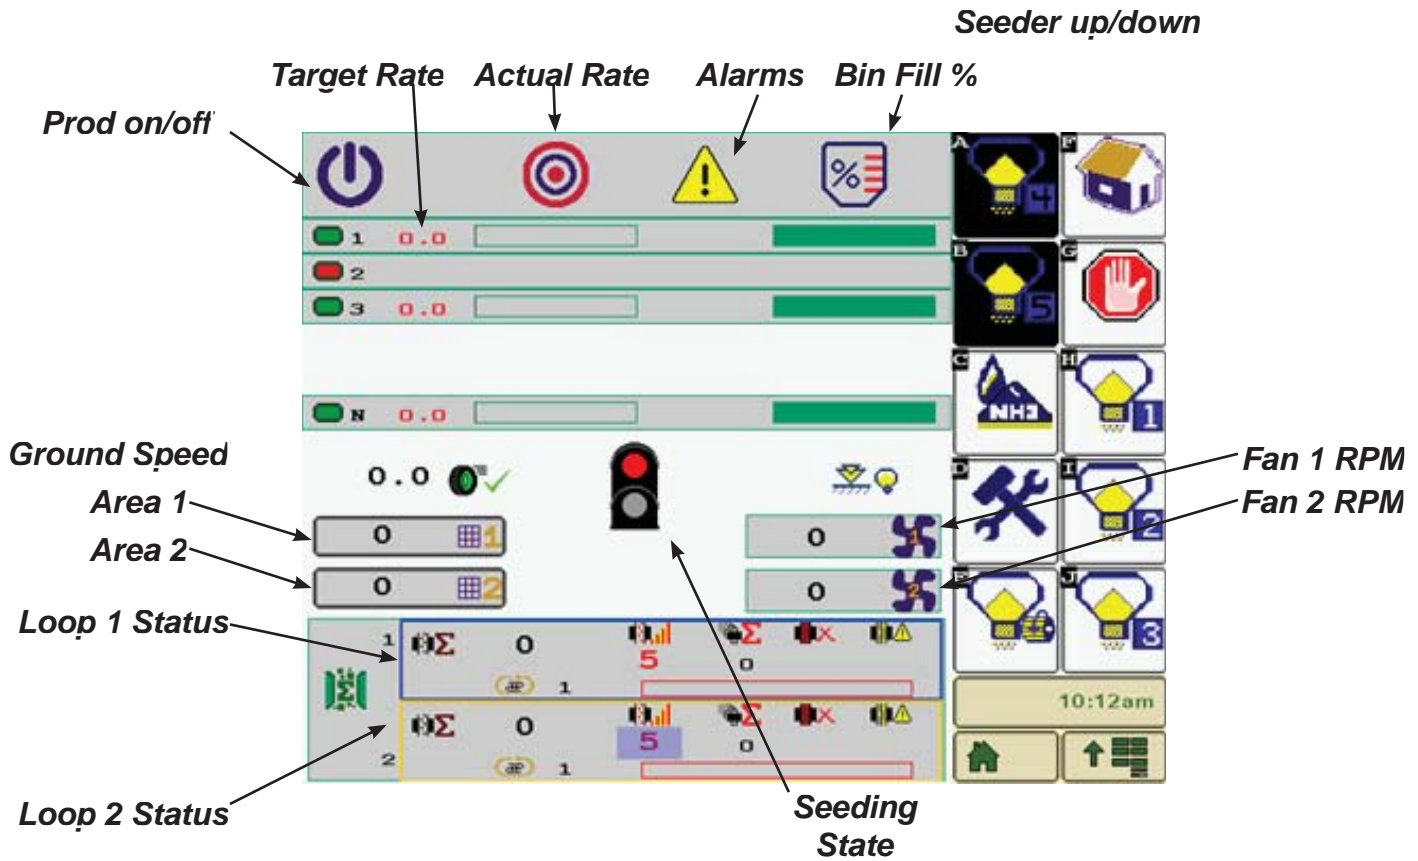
Seeder up/down

Target Rate Actual Rate Alarms Bin Fill %

Prod on/off

%

1 0.0

2

3 0.0

N 0.0

Ground Speed

0.0

Area 1

0

1

Area 2

0

2

Loop 1 Status

1

0

5

0

1

0

5

0

2

1

Loop 2 Status

Seeding State

Fan 1 RPM

Fan 2 RPM

0

1

0

2

A

B

C

NH3

D

E

F

G

H

1

I

2

J

3

4

5

10:12am